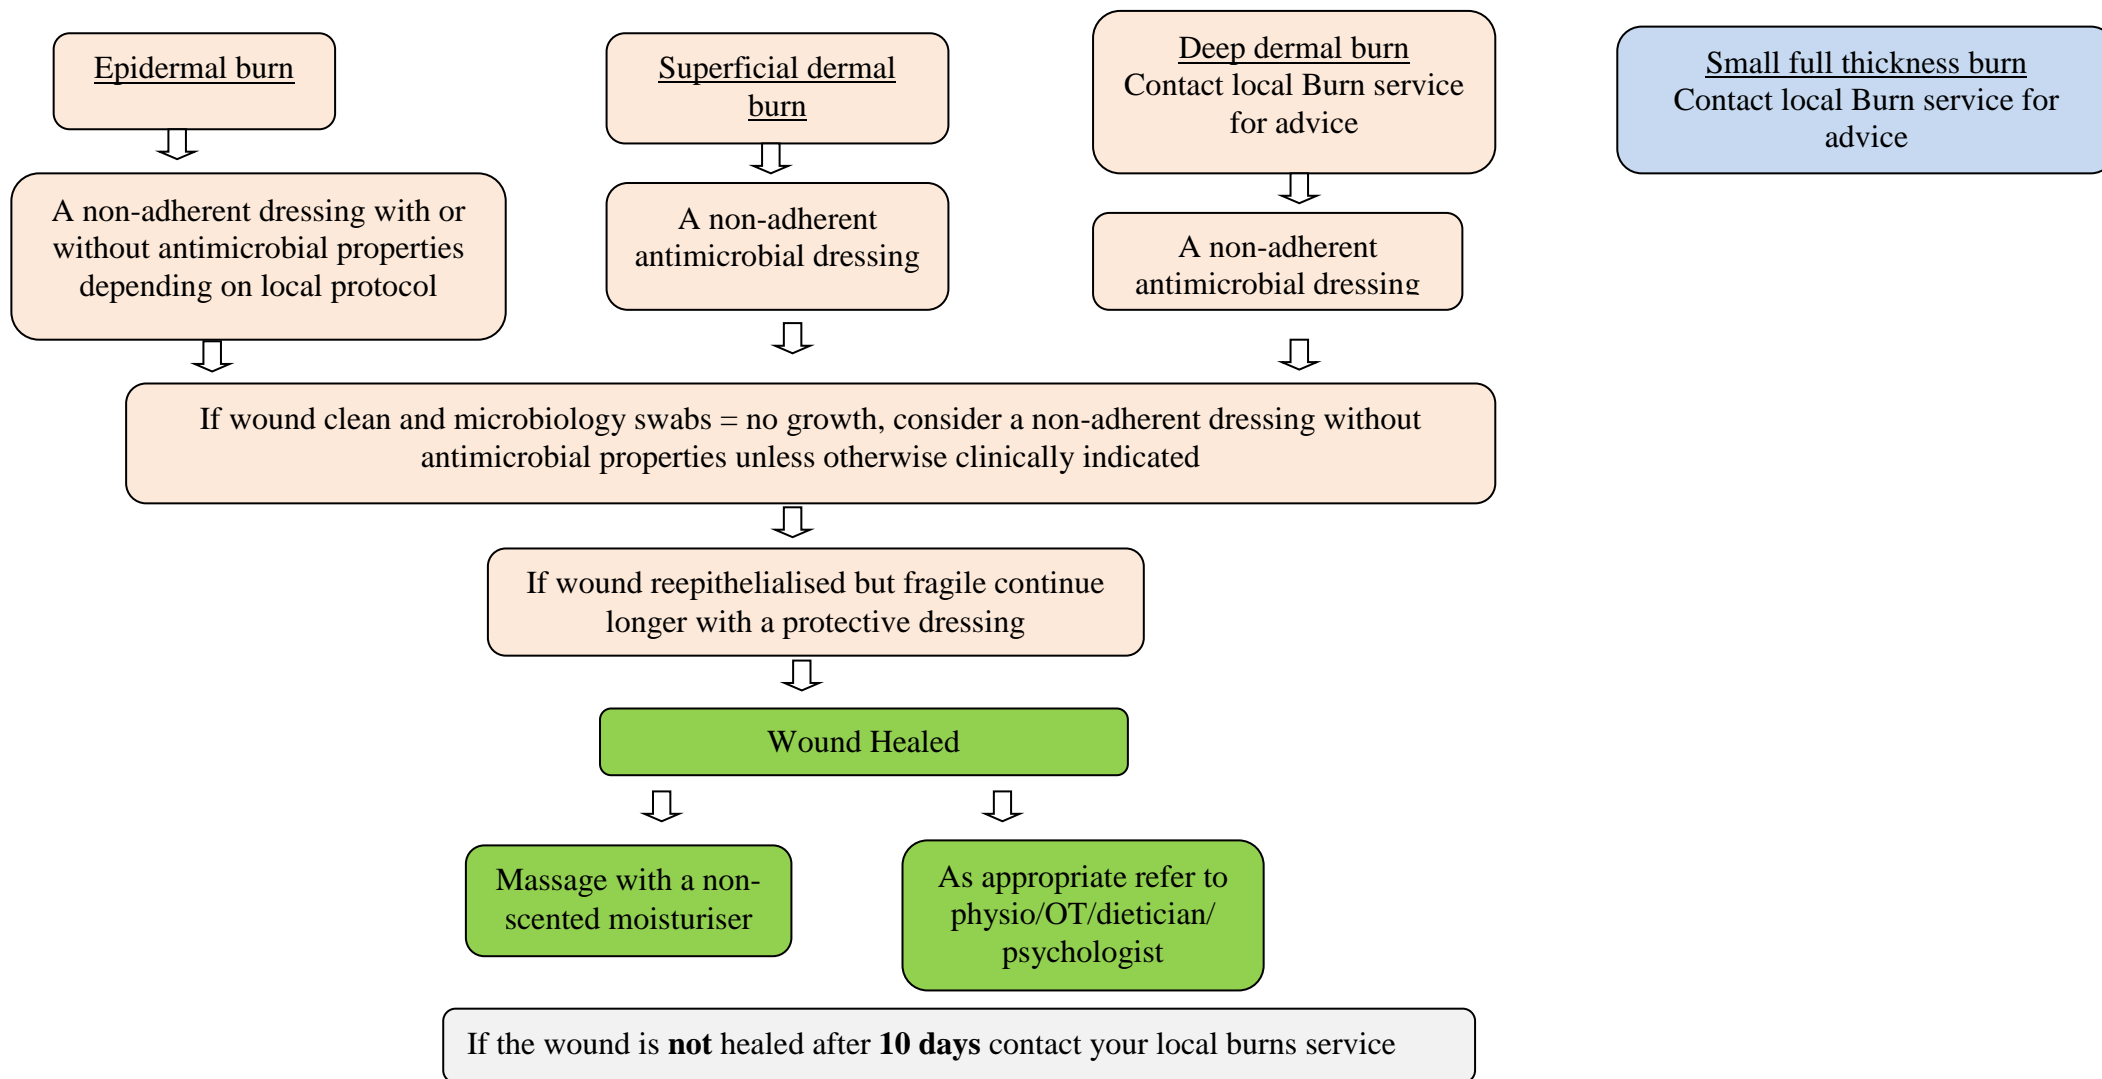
Epidermal burn

A non-adherent dressing with or without antimicrobial properties depending on local protocol

Superficial dermal burn

A non-adherent antimicrobial dressing

Deep dermal burn
Contact local Burn service for advice

A non-adherent antimicrobial dressing

Small full thickness burn
Contact local Burn service for advice

If wound clean and microbiology swabs = no growth, consider a non-adherent dressing without antimicrobial properties unless otherwise clinically indicated

If wound reepithelialised but fragile continue longer with a protective dressing

Wound Healed

Massage with a non-scented moisturiser

As appropriate refer to physio/OT/dietician/ psychologist

If the wound is **not** healed after **10 days** contact your local burns service